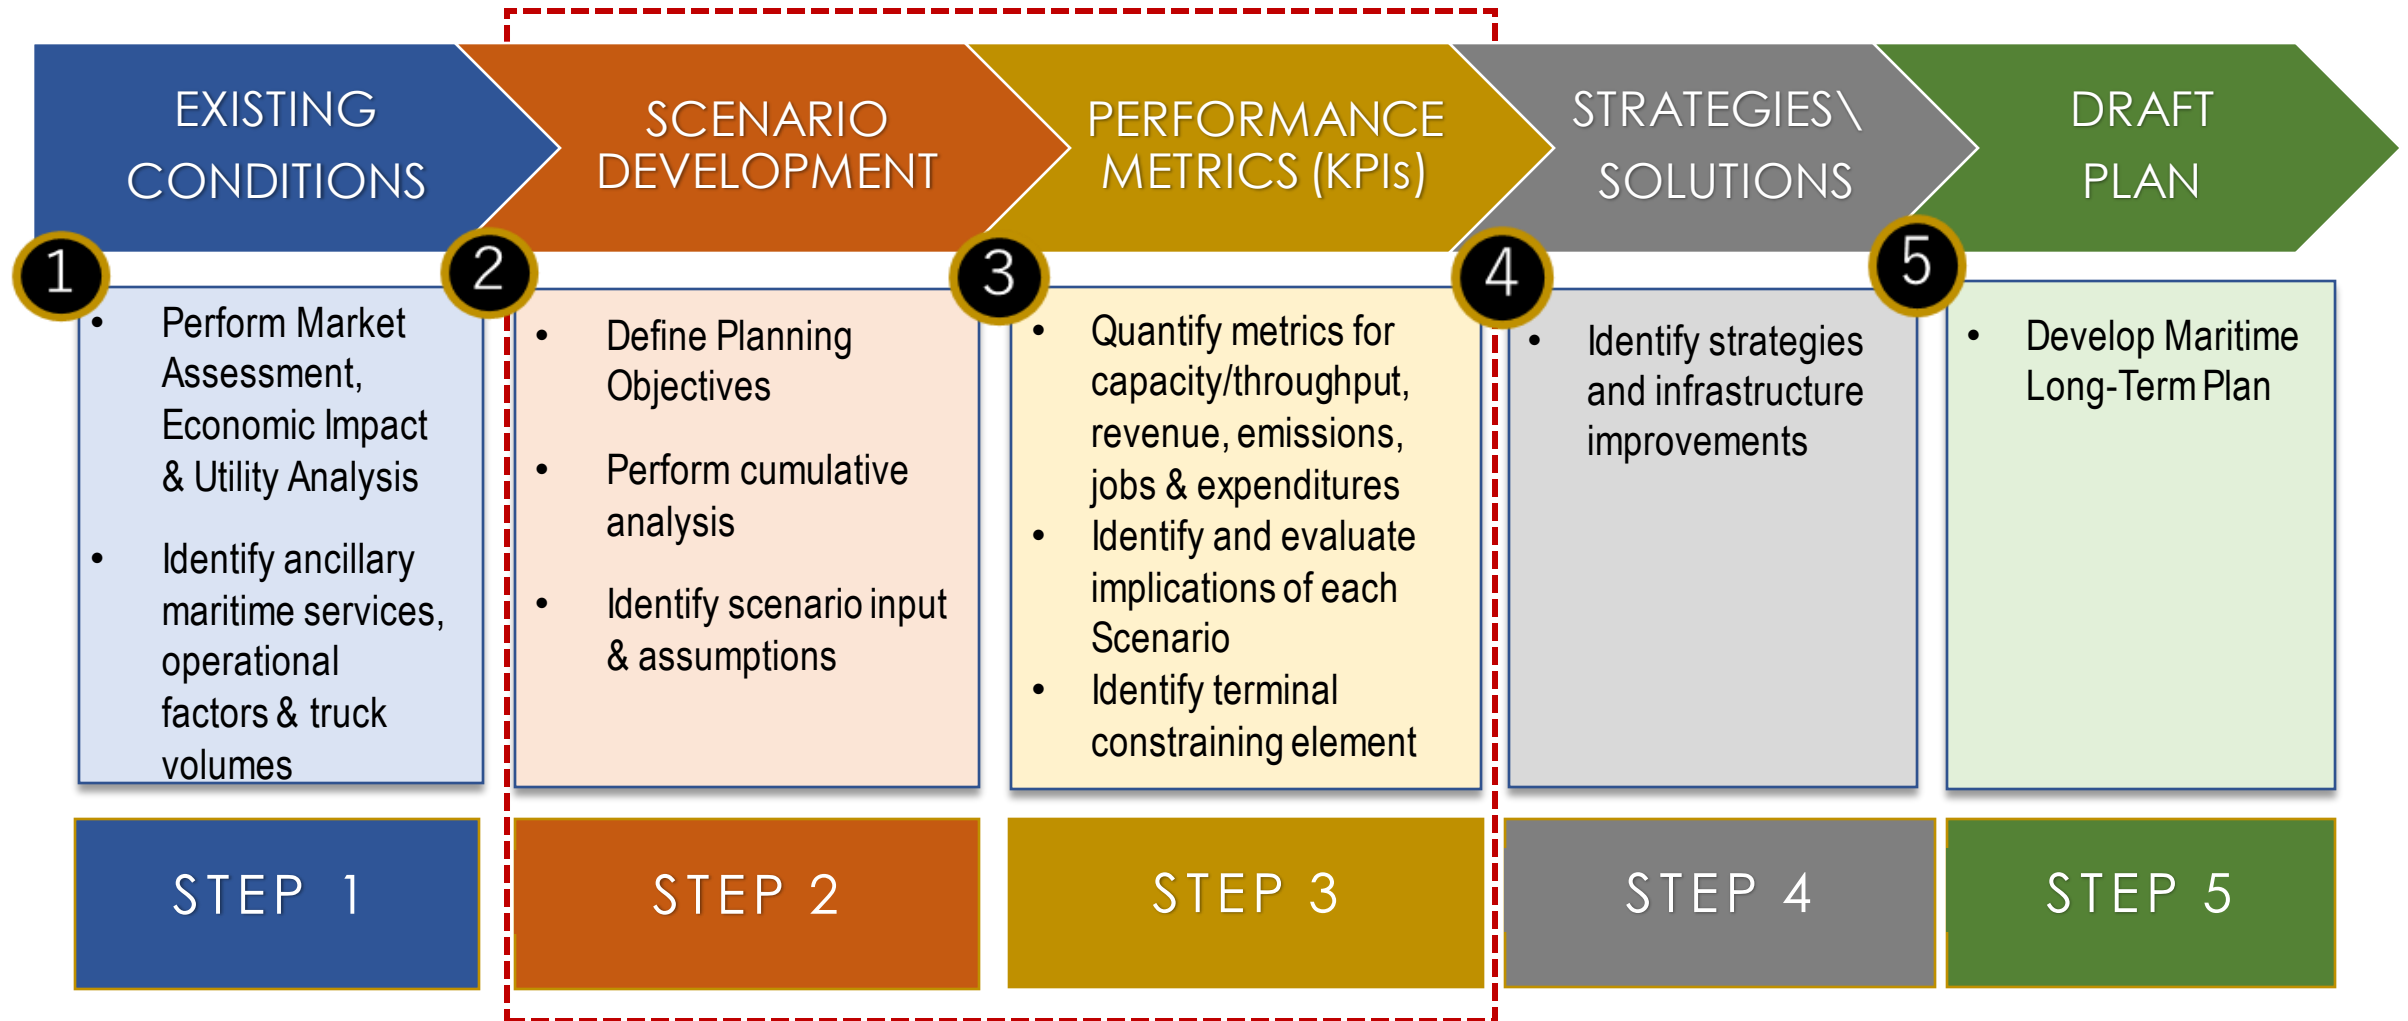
EXISTING CONDITIONS

SCENARIO DEVELOPMENT

PERFORMANCE METRICS (KPIs)

STRATEGIES\ SOLUTIONS

DRAFT PLAN

1

• Perform Market Assessment, Economic Impact & Utility Analysis

• Identify ancillary maritime services, operational factors & truck volumes

2

• Define Planning Objectives

• Perform cumulative analysis

• Identify scenario input & assumptions

3

• Quantify metrics for capacity/throughput, revenue, emissions, jobs & expenditures

• Identify and evaluate implications of each Scenario

• Identify terminal constraining element

4

• Identify strategies and infrastructure improvements

5

• Develop Maritime Long-Term Plan

STEP 1

STEP 2

STEP 3

STEP 4

STEP 5